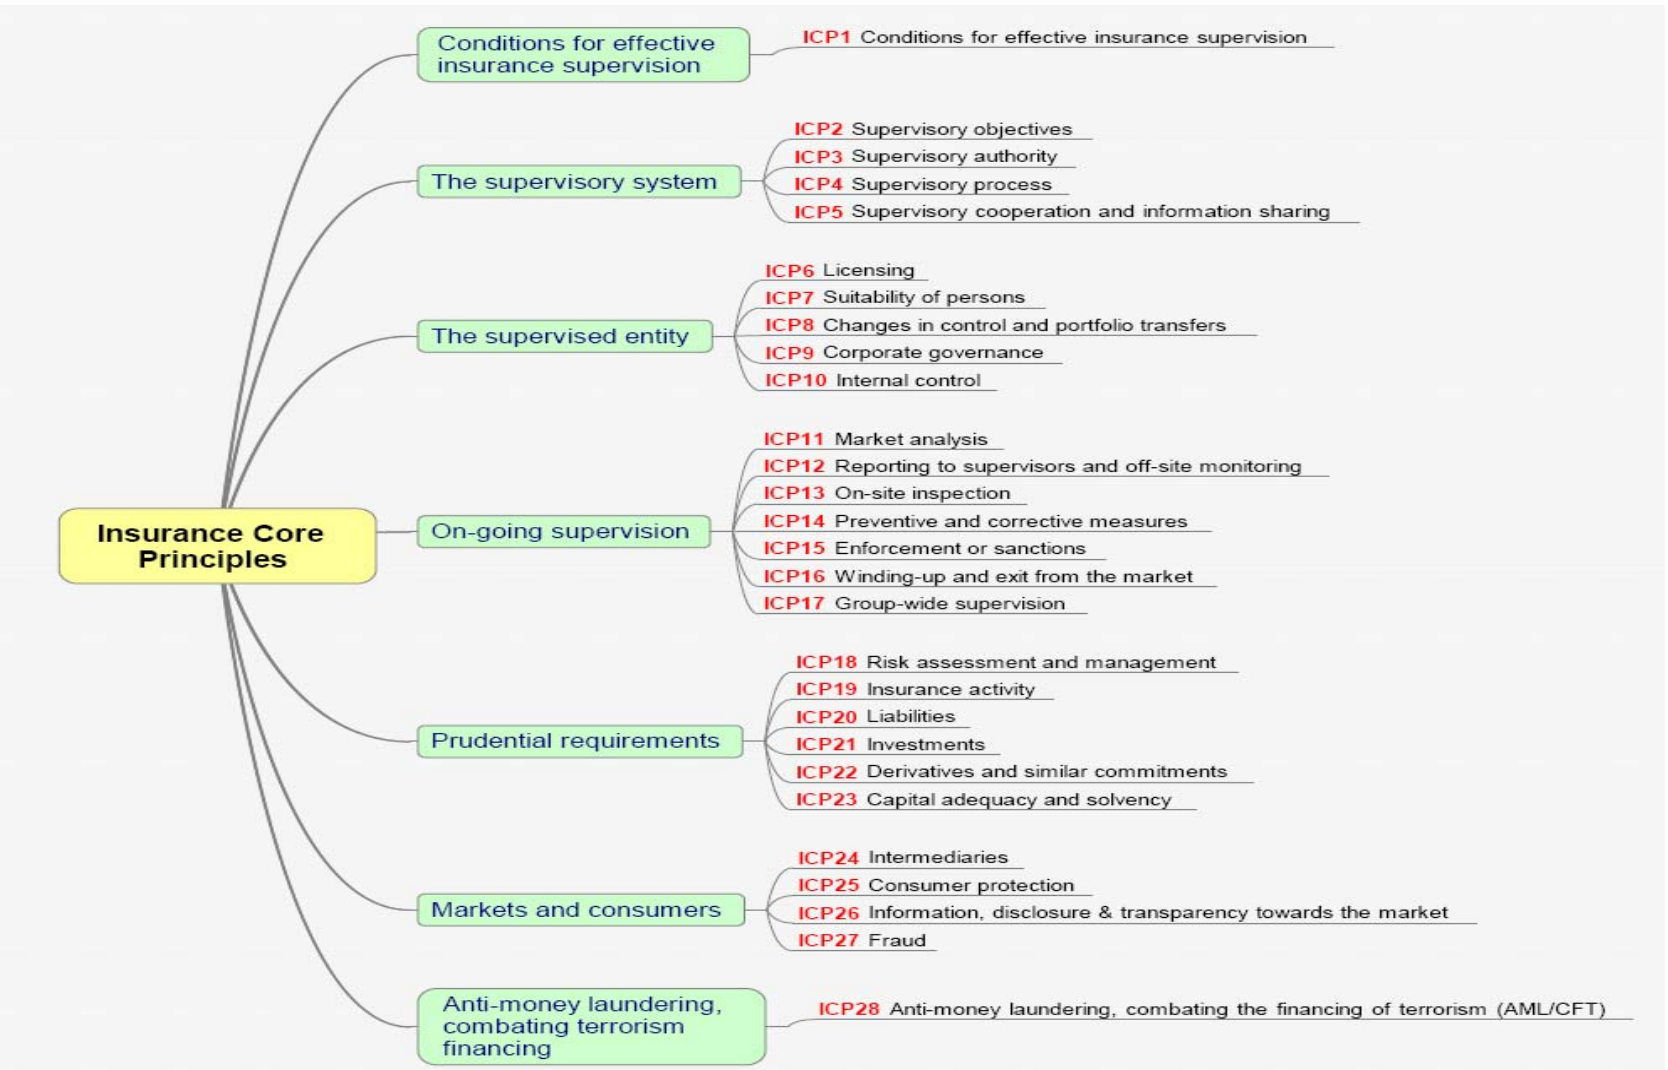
Insurance Core Principles

Conditions for effective insurance supervision
ICP1 Conditions for effective insurance supervision

The supervisory system
ICP2 Supervisory objectives
ICP3 Supervisory authority
ICP4 Supervisory process
ICP5 Supervisory cooperation and information sharing

The supervised entity
ICP6 Licensing
ICP7 Suitability of persons
ICP8 Changes in control and portfolio transfers
ICP9 Corporate governance
ICP10 Internal control

On-going supervision
ICP11 Market analysis
ICP12 Reporting to supervisors and off-site monitoring
ICP13 On-site inspection
ICP14 Preventive and corrective measures
ICP15 Enforcement or sanctions
ICP16 Winding-up and exit from the market
ICP17 Group-wide supervision

Prudential requirements
ICP18 Risk assessment and management
ICP19 Insurance activity
ICP20 Liabilities
ICP21 Investments
ICP22 Derivatives and similar commitments
ICP23 Capital adequacy and solvency

Markets and consumers
ICP24 Intermediaries
ICP25 Consumer protection
ICP26 Information, disclosure & transparency towards the market
ICP27 Fraud

Anti-money laundering, combating terrorism financing
ICP28 Anti-money laundering, combating the financing of terrorism (AML/CFT)